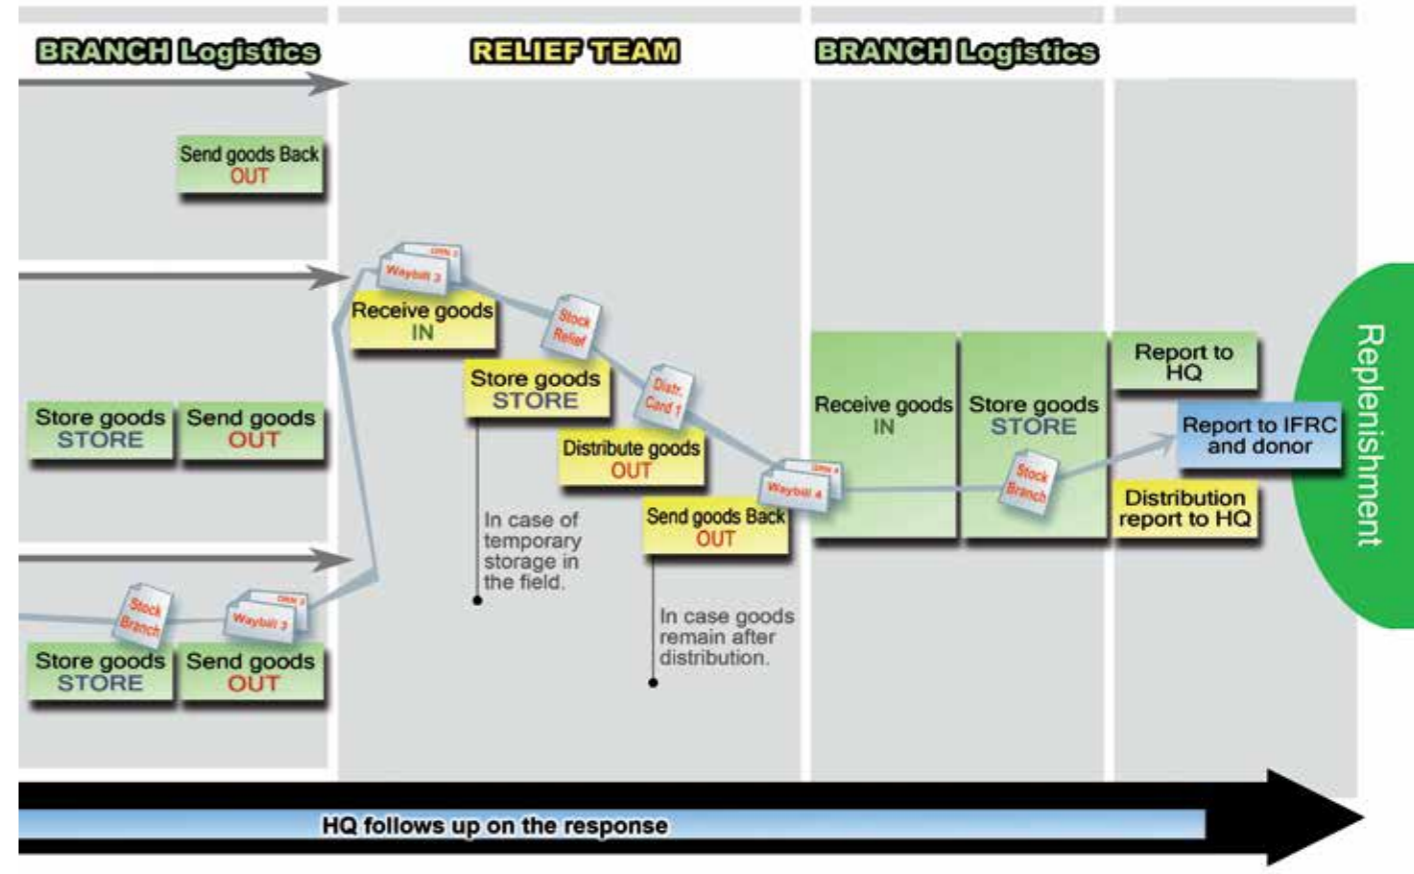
BRANCH Logistics

RELIEF TEAM

BRANCH Logistics

Send goods Back
OUT

Store goods
STORE

Send goods
OUT

Stock Branch

Waybill 3

Store goods
STORE

Send goods
OUT

Waybill 3

Receive goods
IN

Stock Relief

Store goods
STORE

Distr. Card 1

Distribute goods
OUT

Waybill 4

Send goods Back
OUT

In case of temporary storage in the field.

In case goods remain after distribution.

Receive goods
IN

Store goods
STORE

Stock Branch

Report to HQ

Report to IFRC and donor

Distribution report to HQ

Replenishment

HQ follows up on the response